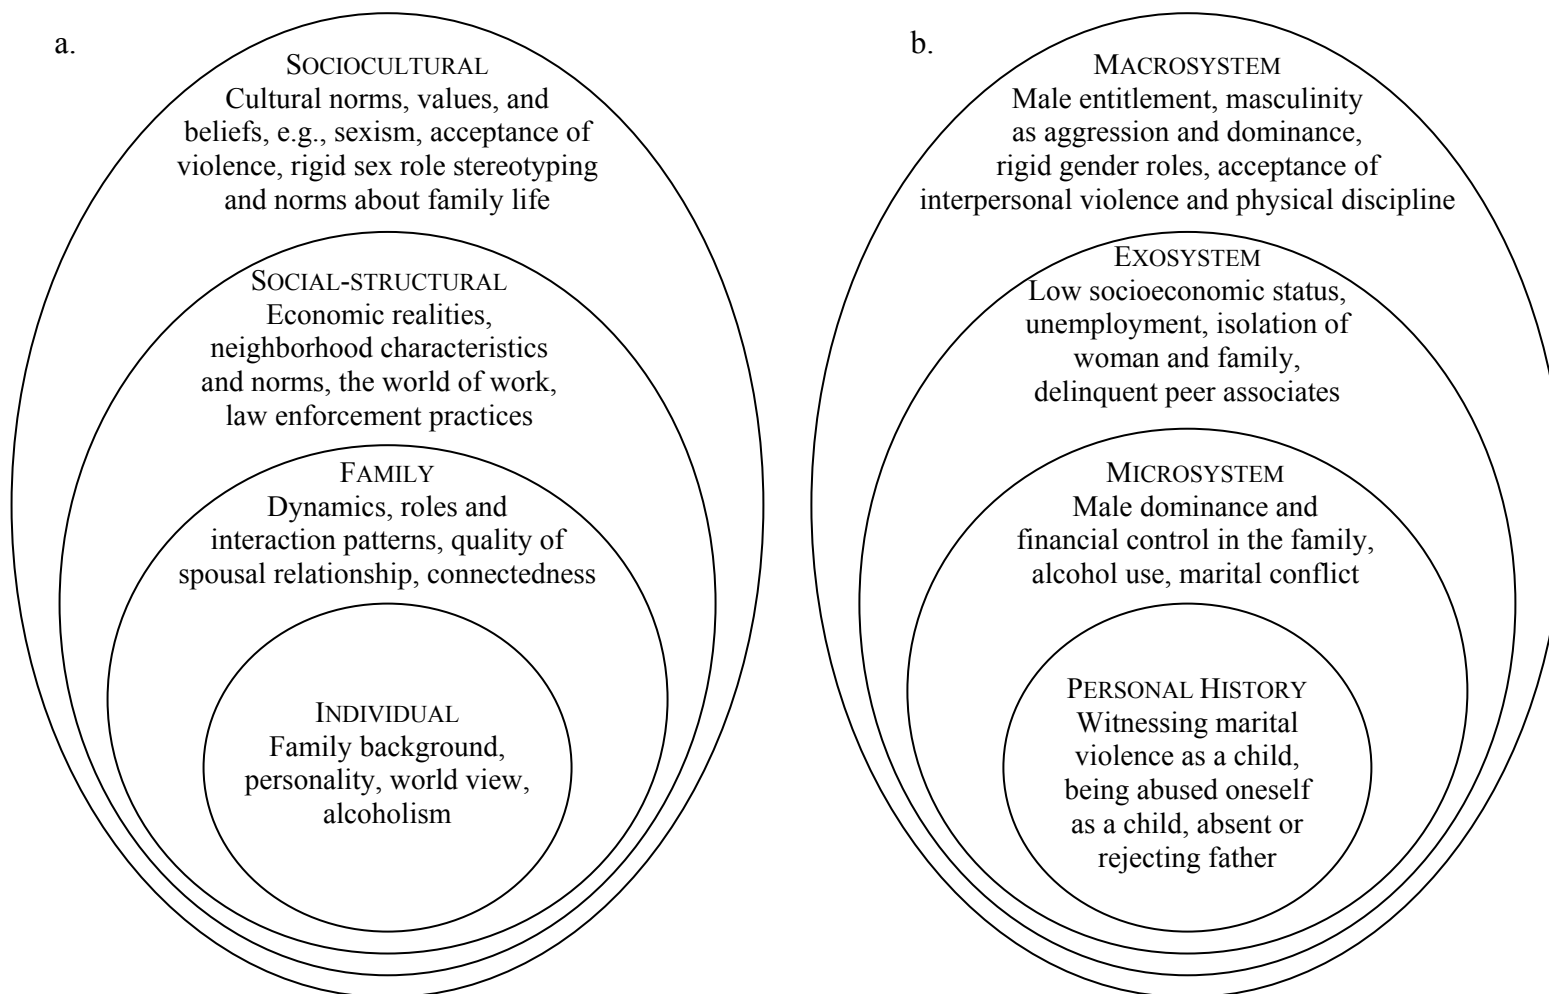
a.

SOCIOCULTURAL
Cultural norms, values, and beliefs, e.g., sexism, acceptance of violence, rigid sex role stereotyping and norms about family life

SOCIAL-STRUCTURAL
Economic realities, neighborhood characteristics and norms, the world of work, law enforcement practices

FAMILY
Dynamics, roles and interaction patterns, quality of spousal relationship, connectedness

INDIVIDUAL
Family background, personality, world view, alcoholism

b.

MACROSYSTEM
Male entitlement, masculinity as aggression and dominance, rigid gender roles, acceptance of interpersonal violence and physical discipline

EXOSYSTEM
Low socioeconomic status, unemployment, isolation of woman and family, delinquent peer associates

MICROSYSTEM
Male dominance and financial control in the family, alcohol use, marital conflict

PERSONAL HISTORY
Witnessing marital violence as a child, being abused oneself as a child, absent or rejecting father